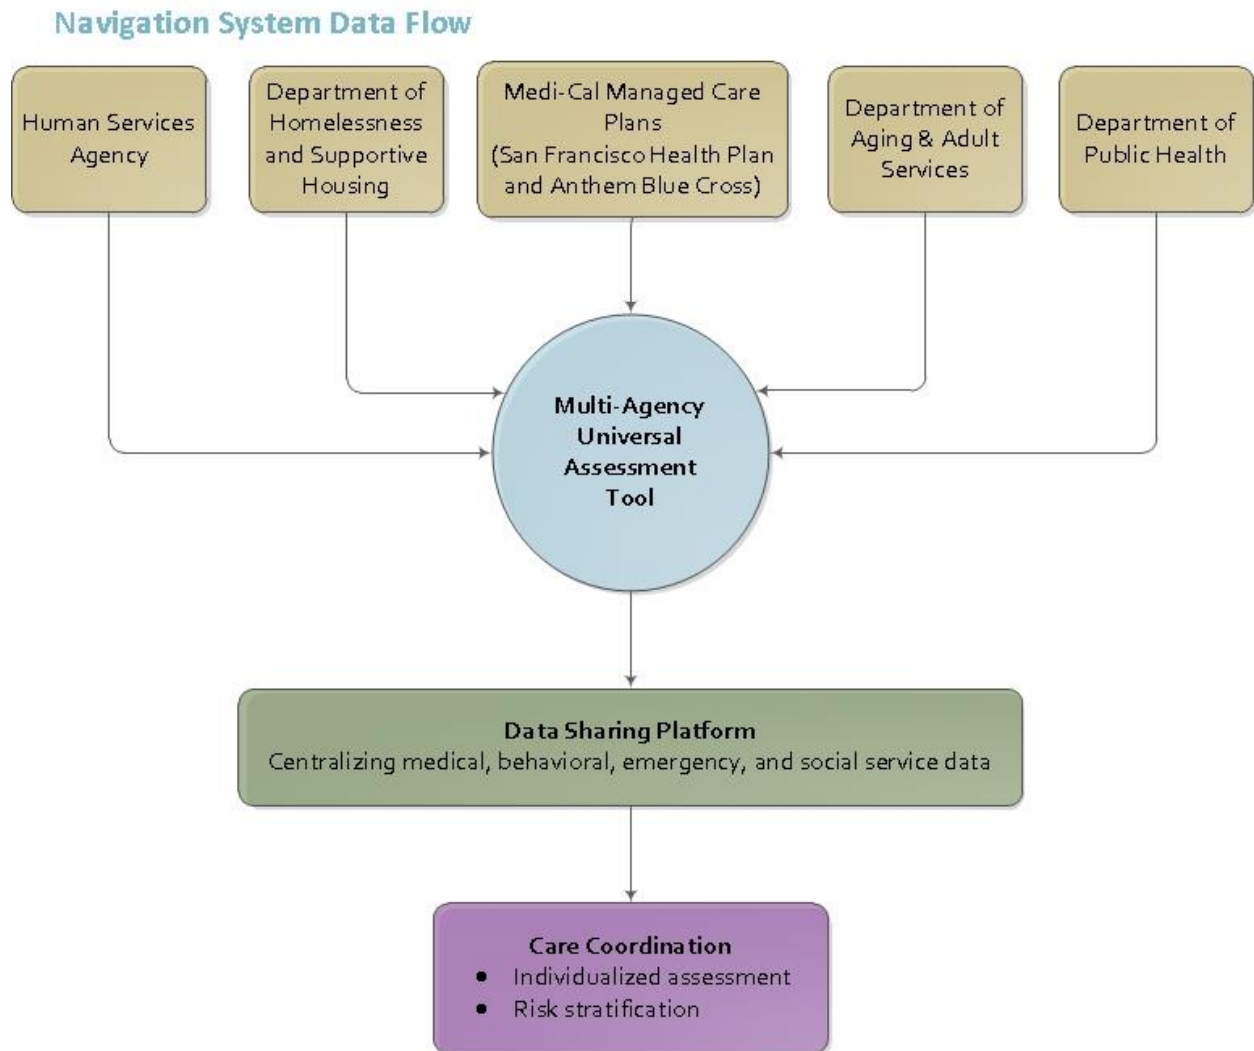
Navigation System Data Flow

Human Services Agency

Department of Homelessness and Supportive Housing

Medi-Cal Managed Care Plans (San Francisco Health Plan and Anthem Blue Cross)

Department of Aging & Adult Services

Department of Public Health

Multi-Agency Universal Assessment Tool

Data Sharing Platform
Centralizing medical, behavioral, emergency, and social service data

Care Coordination
• Individualized assessment
• Risk stratification